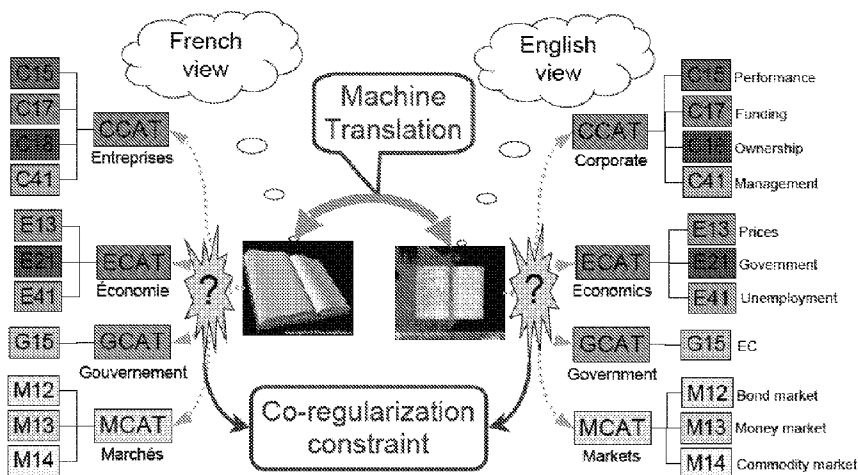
French view

English view

Machine Translation

C15
C17
C18
C41
CCAT
Entreprises

E13
E21
E41
ECAT
Économie

G15
GCAT
Gouvernement

M12
M13
M14
MCAT
Marchés

?

?

CCAT
Corporate
C15 Performance
C17 Funding
C18 Ownership
C41 Management

ECAT
Economics
E13 Prices
E21 Government
E41 Unemployment

GCAT
Government
G15 EC

MCAT
Markets
M12 Bond market
M13 Money market
M14 Commodity market

Co-regularization constraint